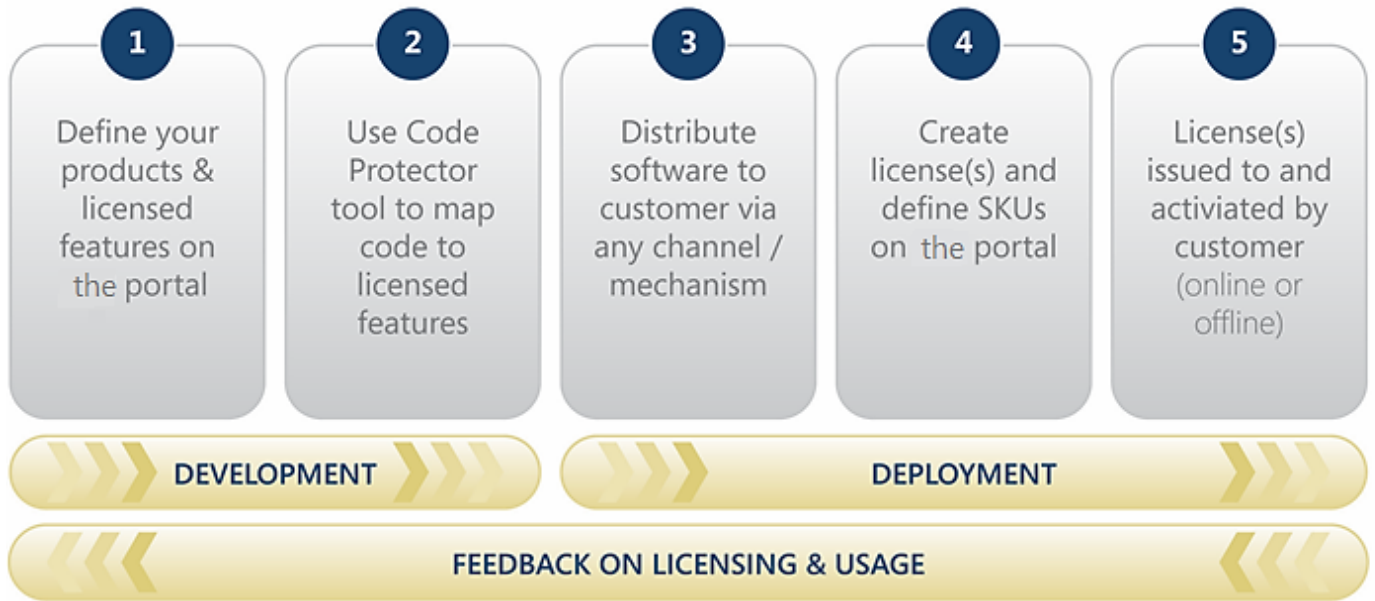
1

Define your products & licensed features on the portal

2

Use Code Protector tool to map code to licensed features

3

Distribute software to customer via any channel / mechanism

4

Create license(s) and define SKUs on the portal

5

License(s) issued to and activated by customer (online or offline)

DEVELOPMENT

DEPLOYMENT

FEEDBACK ON LICENSING & USAGE